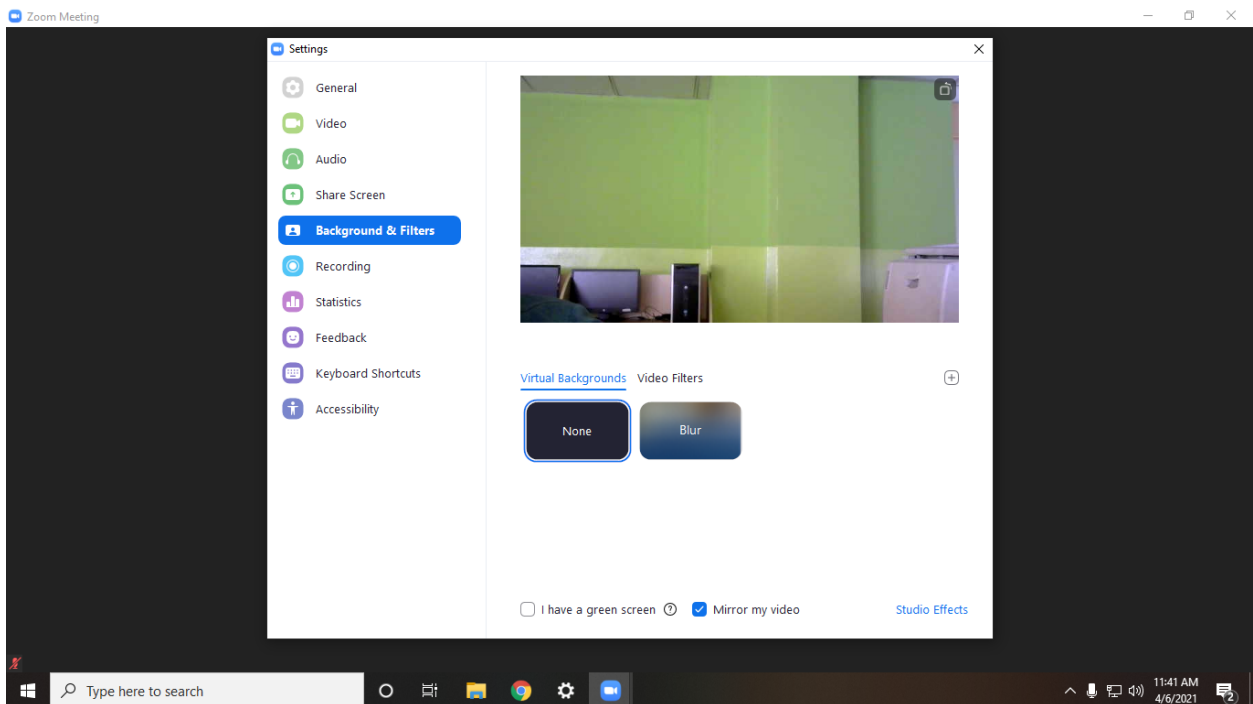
Zoom Meeting

Settings

General
Video
Audio
Share Screen
Background & Filters
Recording
Statistics
Feedback
Keyboard Shortcuts
Accessibility

Virtual Backgrounds
Video Filters

None
Blur

I have a green screen
Mirror my video
Studio Effects

Type here to search

11:41 AM
4/6/2021